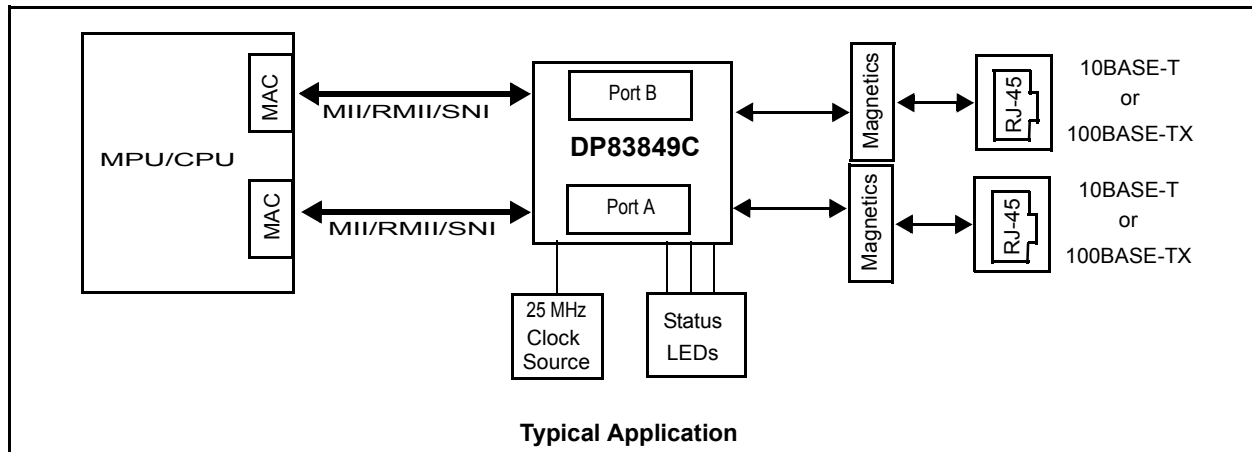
MPU/CPU

MAC

MII/RMII/SNI

MAC

MII/RMII/SNI

Port B

DP83849C

Port A

25 MHz Clock Source

Status LEDs

Magnetics

RJ-45

10BASE-T or 100BASE-TX

Magnetics

RJ-45

10BASE-T or 100BASE-TX

Typical Application